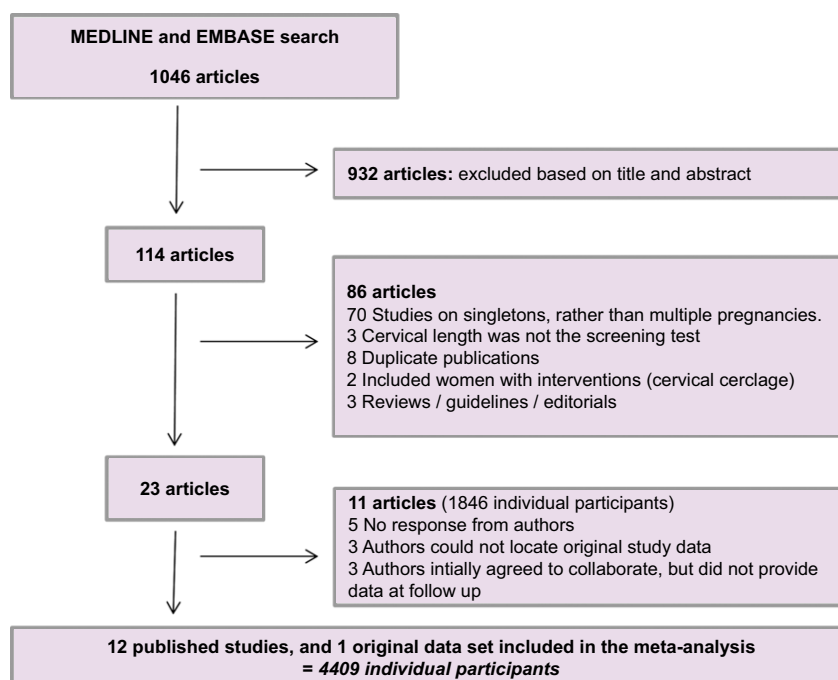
MEDLINE and EMBASE search

1046 articles

932 articles: excluded based on title and abstract

114 articles

86 articles
70 Studies on singletons, rather than multiple pregnancies.
3 Cervical length was not the screening test
8 Duplicate publications
2 Included women with interventions (cervical cerclage)
3 Reviews / guidelines / editorials

23 articles

11 articles (1846 individual participants)
5 No response from authors
3 Authors could not locate original study data
3 Authors intially agreed to collaborate, but did not provide data at follow up

12 published studies, and 1 original data set included in the meta-analysis
= 4409 individual participants